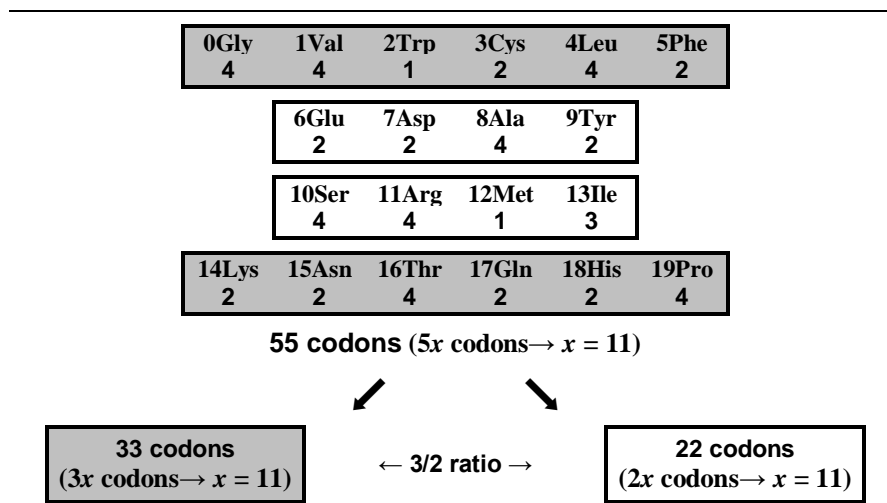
| 0Gly | 1Val | 2Trp | 3Cys | 4Leu | 5Phe |
|---|---|---|---|---|---|
| 4 | 4 | 1 | 2 | 4 | 2 |

| 6Glu | 7Asp | 8Ala | 9Tyr |
|---|---|---|---|
| 2 | 2 | 4 | 2 |

| 10Ser | 11Arg | 12Met | 13Ile |
|---|---|---|---|
| 4 | 4 | 1 | 3 |

| 14Lys | 15Asn | 16Thr | 17Gln | 18His | 19Pro |
|---|---|---|---|---|---|
| 2 | 2 | 4 | 2 | 2 | 4 |

55 codons ($5x$ codons→ $x = 11$)

33 codons ($3x$ codons→ $x = 11$)

← 3/2 ratio →

22 codons ($2x$ codons→ $x = 11$)